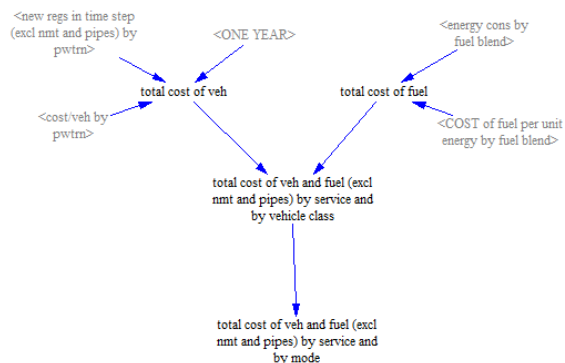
<new regs in time step (excl nmt and pipes) by pwtrn>

<ONE YEAR>

<energy cons by fuel blend>

total cost of veh

total cost of fuel

<cost/veh by pwtrn>

<COST of fuel per unit energy by fuel blend>

total cost of veh and fuel (excl nmt and pipes) by service and by vehicle class

total cost of veh and fuel (excl nmt and pipes) by service and by mode